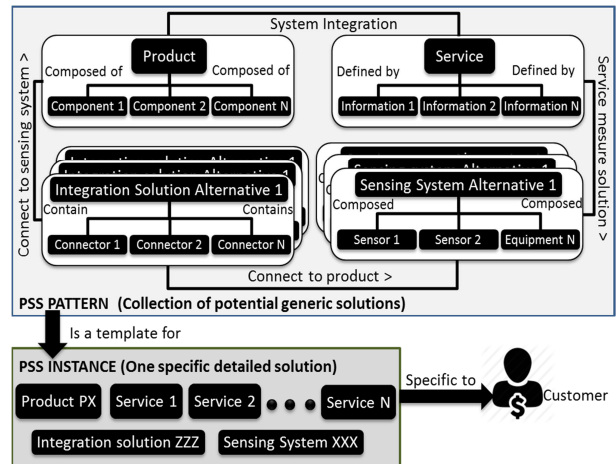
System Integration

Product

Composed of

Composed of

Component 1

Component 2

Component N

Service

Defined by

Defined by

Information 1

Information 2

Information N

Connect to sensing system >

Service mesure solution >

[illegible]

Integration Solution Alternative 1

Contain

Contains

Connector 1

Connector 2

Connector N

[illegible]

Sensing System Alternative 1

Composed

Composed

Sensor 1

Sensor 2

Equipment N

Connect to product >

PSS PATTERN (Collection of potential generic solutions)

Is a template for

PSS INSTANCE (One specific detailed solution)

Product PX

Service 1

Service 2

Service N

Integration solution ZZZ

Sensing System XXX

Specific to

Customer